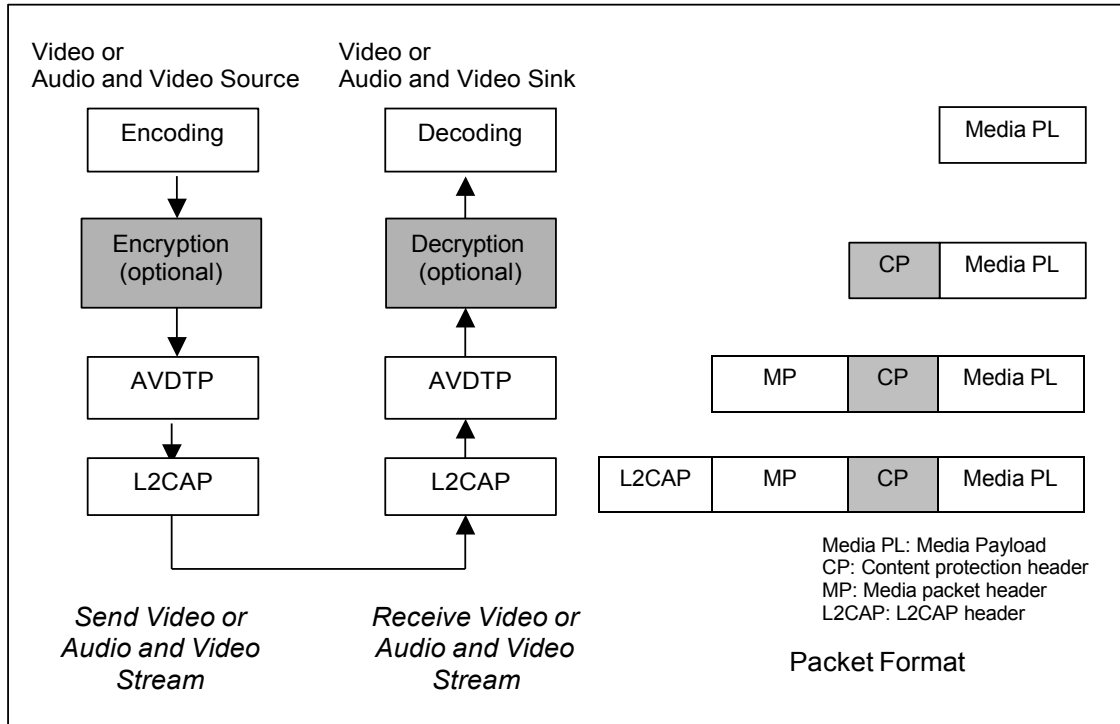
Video or
Audio and Video Source

Video or
Audio and Video Sink

Encoding

Decoding

Media PL

Encryption (optional)

Decryption (optional)

CP | Media PL

AVDTP

AVDTP

MP | CP | Media PL

L2CAP

L2CAP

L2CAP | MP | CP | Media PL

Media PL: Media Payload
CP: Content protection header
MP: Media packet header
L2CAP: L2CAP header

*Send Video or Audio and Video Stream*

*Receive Video or Audio and Video Stream*

Packet Format